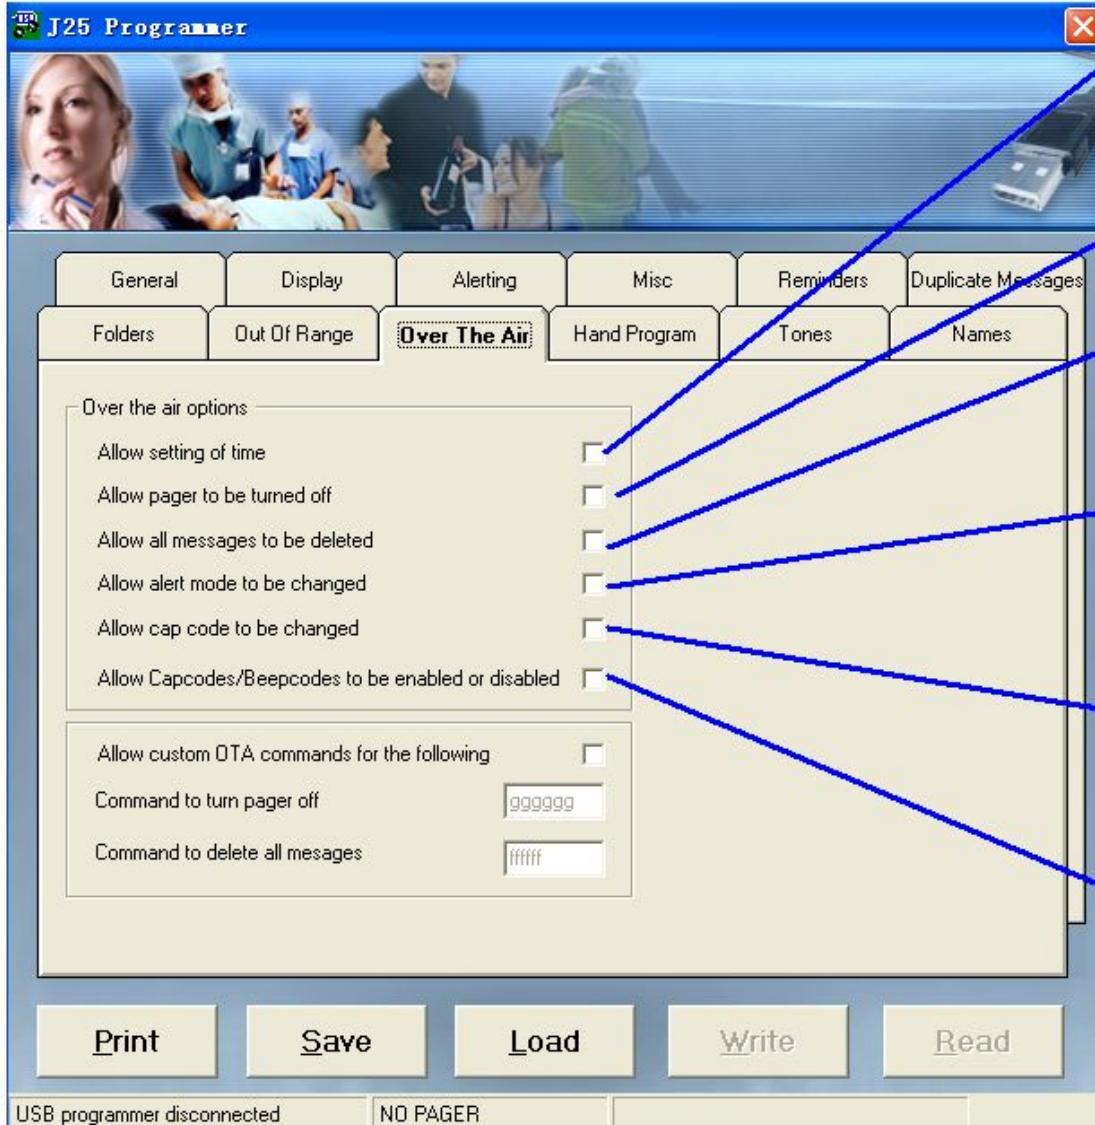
J25 Programmer

General
Display
Alerting
Misc
Reminders
Duplicate Messages
Folders
Out Of Range
Over The Air
Hand Program
Tones
Names

Over the air options
Allow setting of time
Allow pager to be turned off
Allow all messages to be deleted
Allow alert mode to be changed
Allow cap code to be changed
Allow Capcodes/Beepcodes to be enabled or disabled

Allow custom OTA commands for the following
Command to turn pager off
gggggg
Command to delete all mesages
ffffff

Print
Save
Load
Write
Read

USB programmer disconnected
NO PAGER